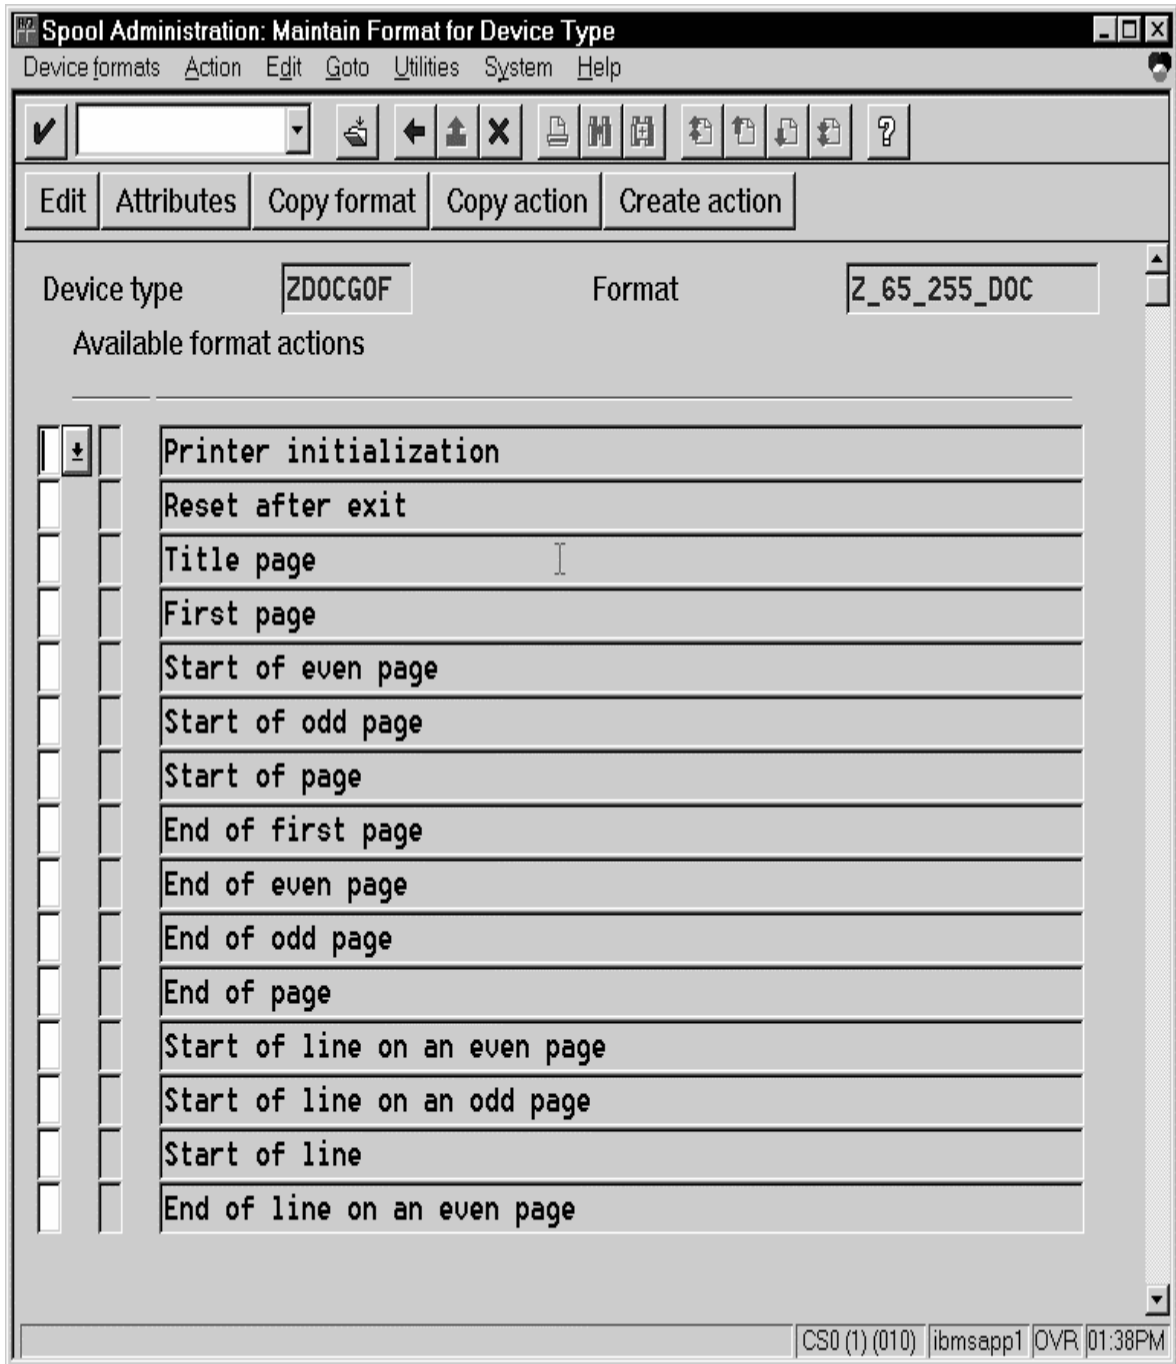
Spool Administration: Maintain Format for Device Type

Device formats Action Edit Goto Utilities System Help

Edit | Attributes | Copy format | Copy action | Create action

Device type ZDOCGOF Format Z_65_255_DOC

Available format actions

Printer initialization
Reset after exit
Title page
First page
Start of even page
Start of odd page
Start of page
End of first page
End of even page
End of odd page
End of page
Start of line on an even page
Start of line on an odd page
Start of line
End of line on an even page

CS0 (1) (010) ibmsapp1 OVR 01:38PM